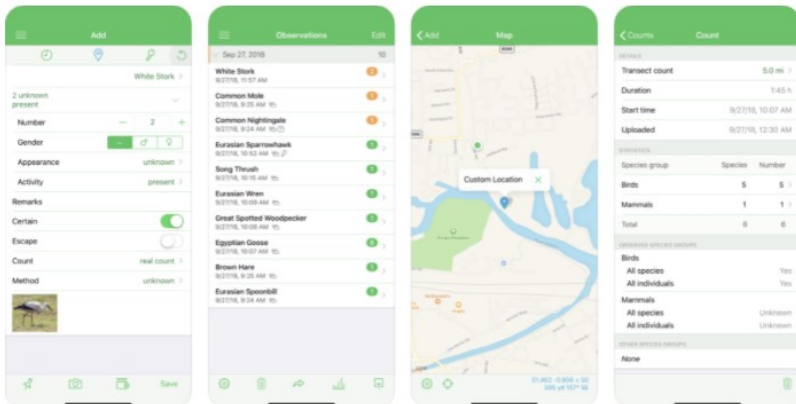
Add

White Stork

2 unknown
present

Number − 2 +

Gender − ♂ ♀

Appearance unknown

Activity present

Remarks

Certain

Escape

Count real count

Method unknown

Save

Observations Edit

Sep 27, 2018 10

White Stork
9/27/18, 11:57 AM

Common Mole
9/27/18, 9:25 AM

Common Nightingale
9/27/18, 9:25 AM

Eurasian Sparrowhawk
9/27/18, 10:52 AM

Song Thrush
9/27/18, 10:15 AM

Eurasian Wren
9/27/18, 10:09 AM

Great Spotted Woodpecker
9/27/18, 10:08 AM

Egyptian Goose
9/27/18, 10:07 AM

Brown Hare
9/27/18, 9:25 AM

Eurasian Spoonbill
9/27/18, 9:25 AM

Add Map

Custom Location

Counts Count

DETAILS

Transect count 5.0 mi

Duration 1:45 h

Start time 9/27/18, 10:07 AM

Uploaded 9/27/18, 12:30 AM

STATISTICS

| Species group | Species | Number |
|---|---|---|
| Birds | 5 | 5 |
| Mammals | 1 | 1 |
| Total | 6 | 6 |

OBSERVED SPECIES GROUPS

Birds
All species Yes
All individuals Yes

Mammals
All species Unknown
All individuals Unknown

OTHER SPECIES GROUPS

None